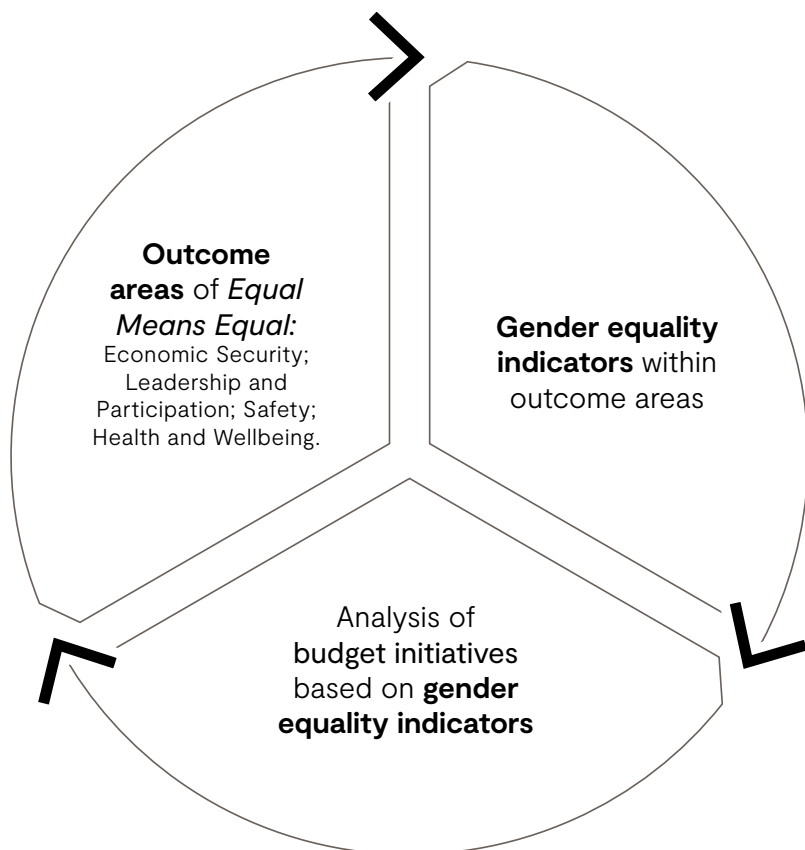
**Outcome areas** of *Equal Means Equal:*
Economic Security; Leadership and Participation; Safety; Health and Wellbeing.

**Gender equality indicators** within outcome areas

Analysis of budget initiatives based on **gender equality indicators**